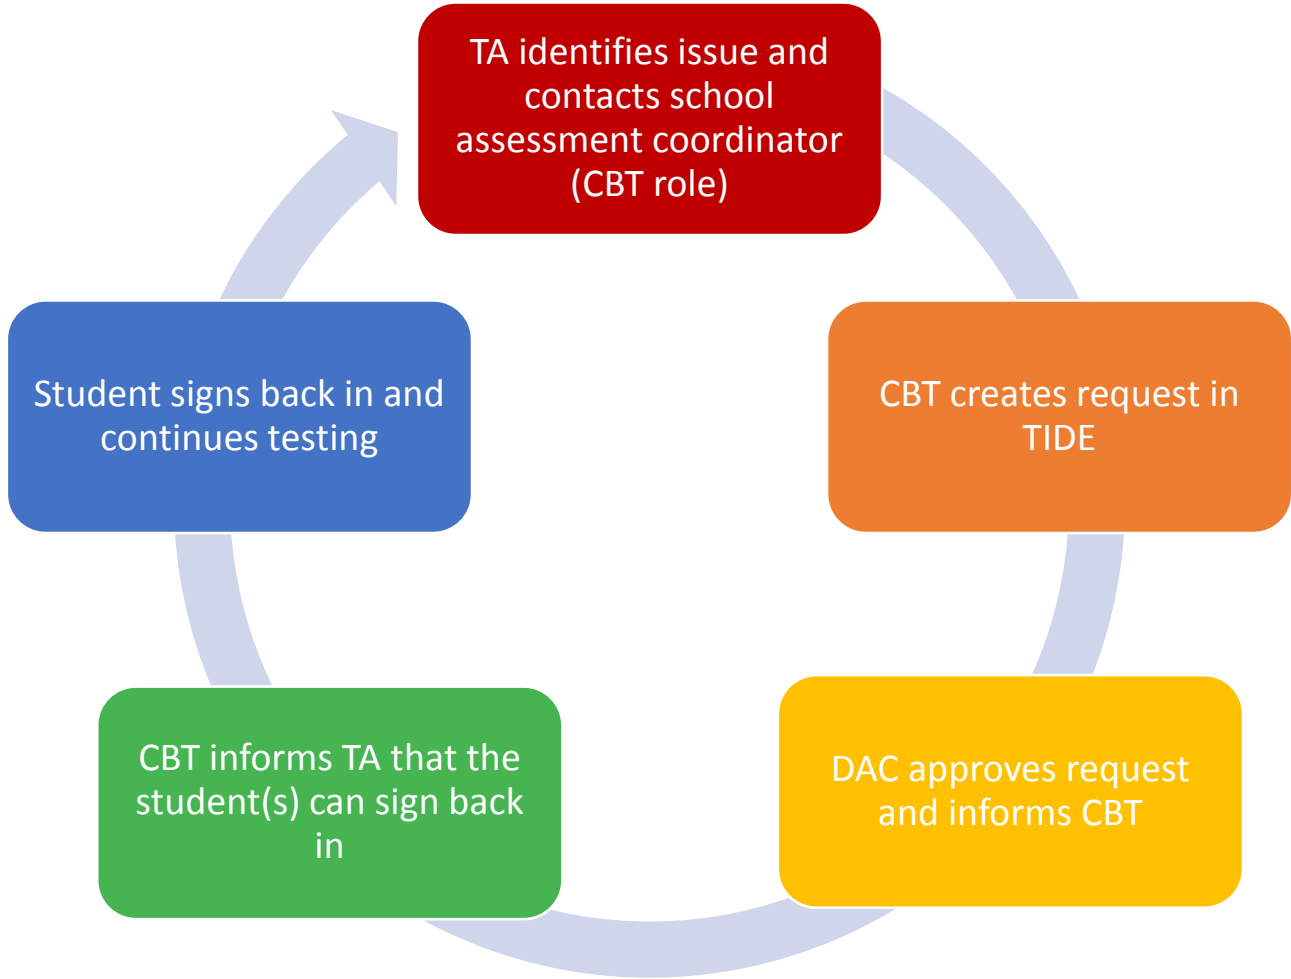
TA identifies issue and contacts school assessment coordinator (CBT role)

CBT creates request in TIDE

DAC approves request and informs CBT

CBT informs TA that the student(s) can sign back in

Student signs back in and continues testing